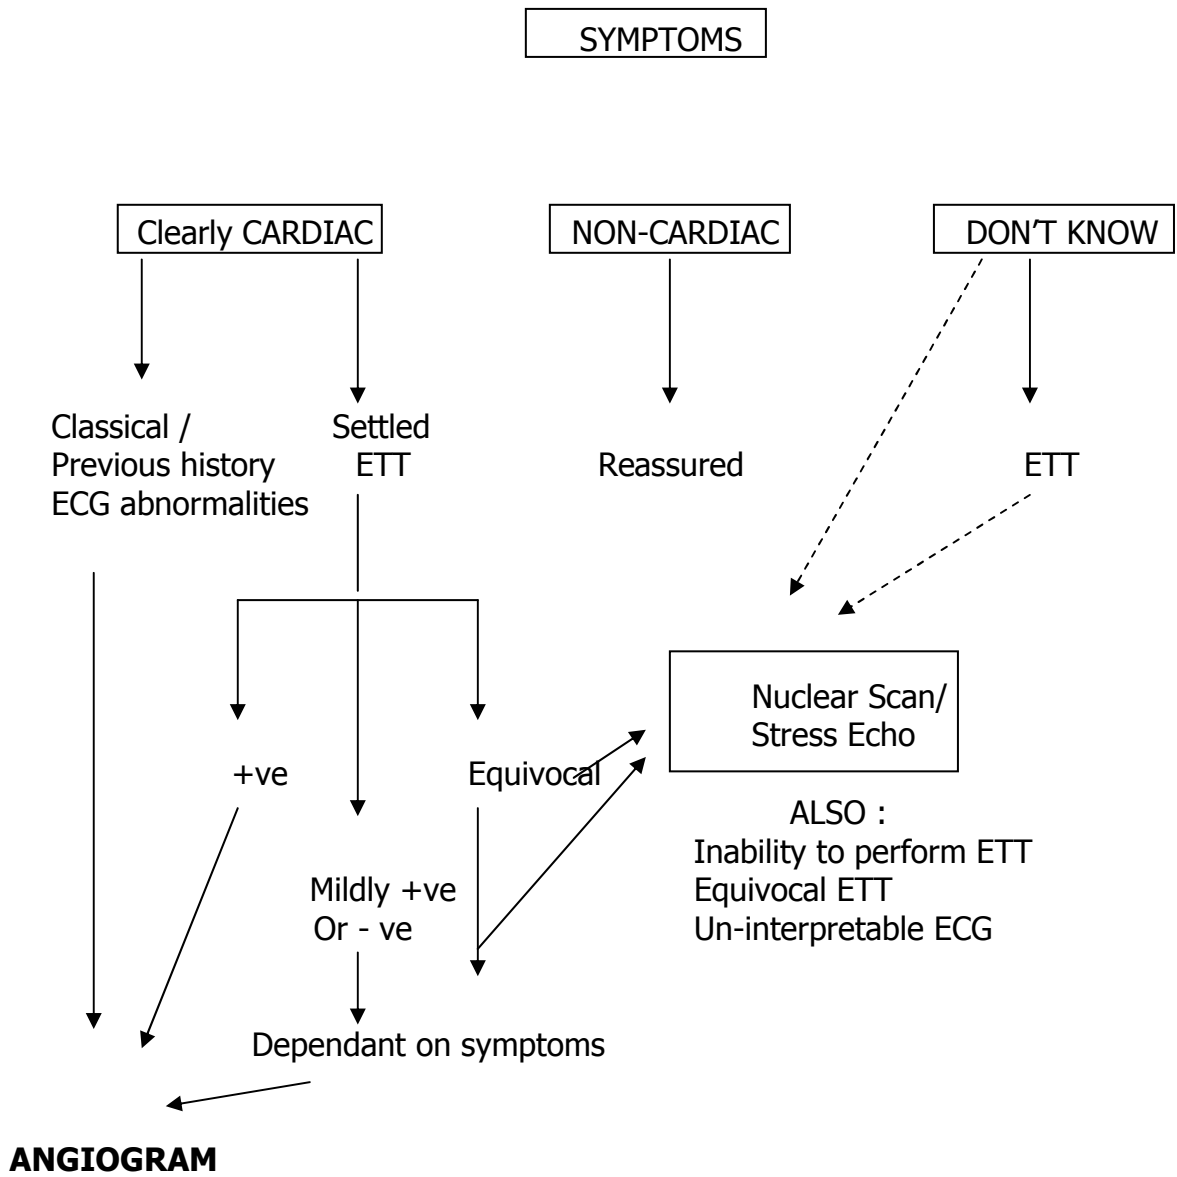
SYMPTOMS

Clearly CARDIAC

NON-CARDIAC

DON'T KNOW

Classical / Previous history ECG abnormalities

Settled ETT

Reassured

ETT

Nuclear Scan/ Stress Echo

+ve

Equivocal

ALSO :
Inability to perform ETT
Equivocal ETT
Un-interpretable ECG

Mildly +ve Or - ve

Dependant on symptoms

**ANGIOGRAM**